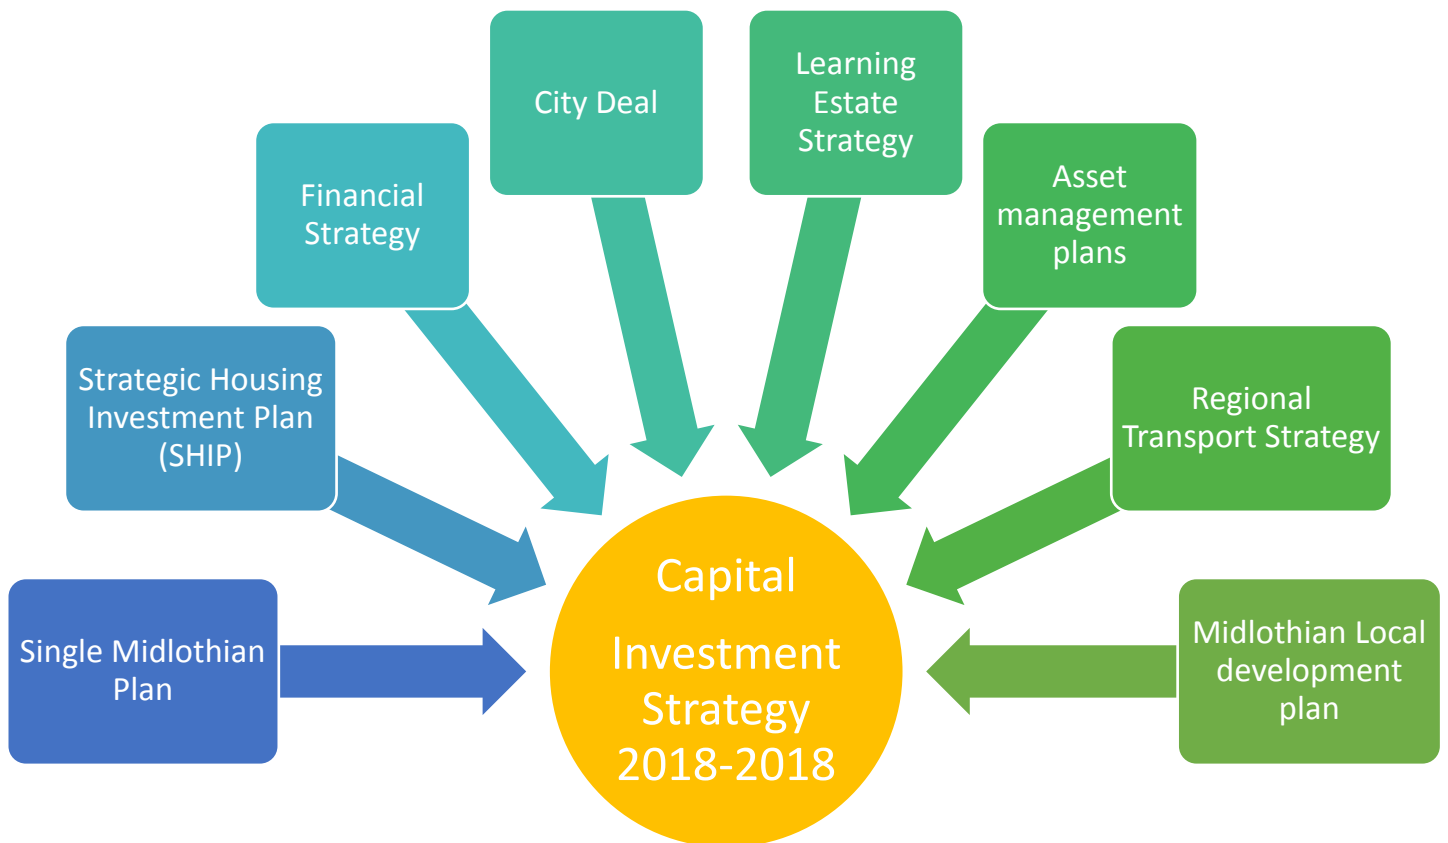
City Deal

Learning Estate Strategy

Financial Strategy

Asset management plans

Strategic Housing Investment Plan (SHIP)

Regional Transport Strategy

Single Midlothian Plan

Capital Investment Strategy 2018-2018

Midlothian Local development plan